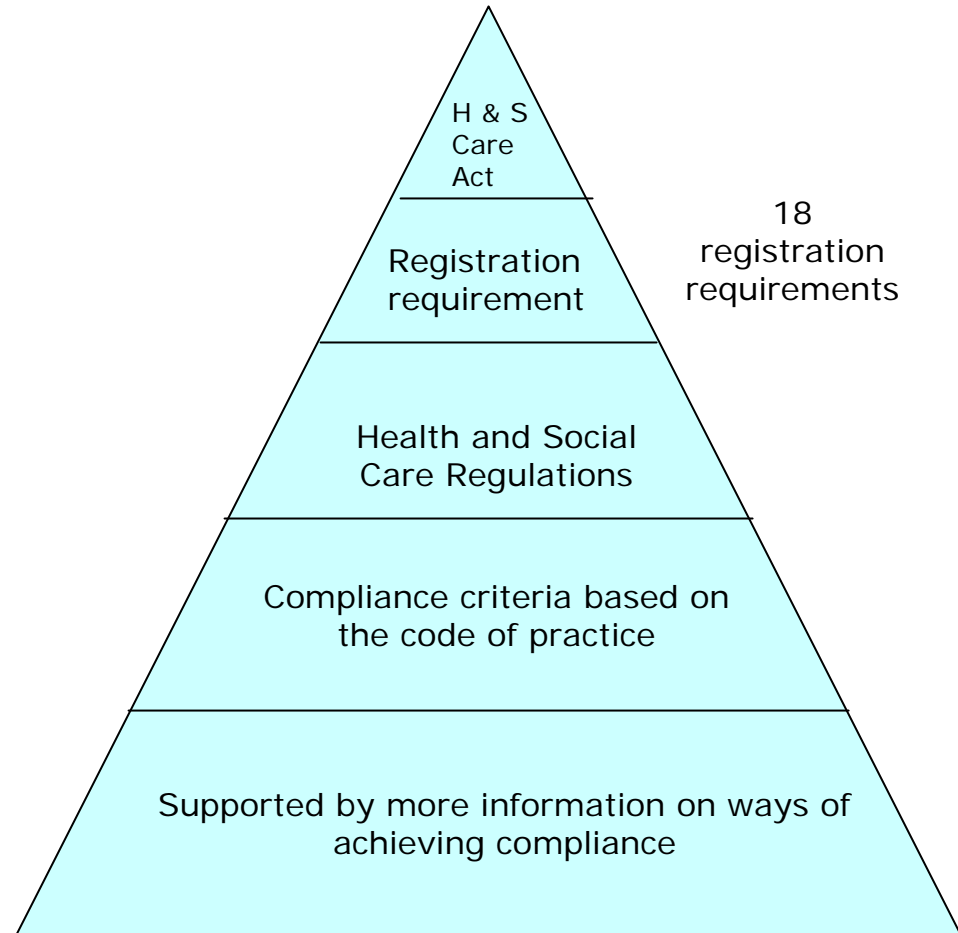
H & S Care Act

Registration requirement

18 registration requirements

Health and Social Care Regulations

Compliance criteria based on the code of practice

Supported by more information on ways of achieving compliance